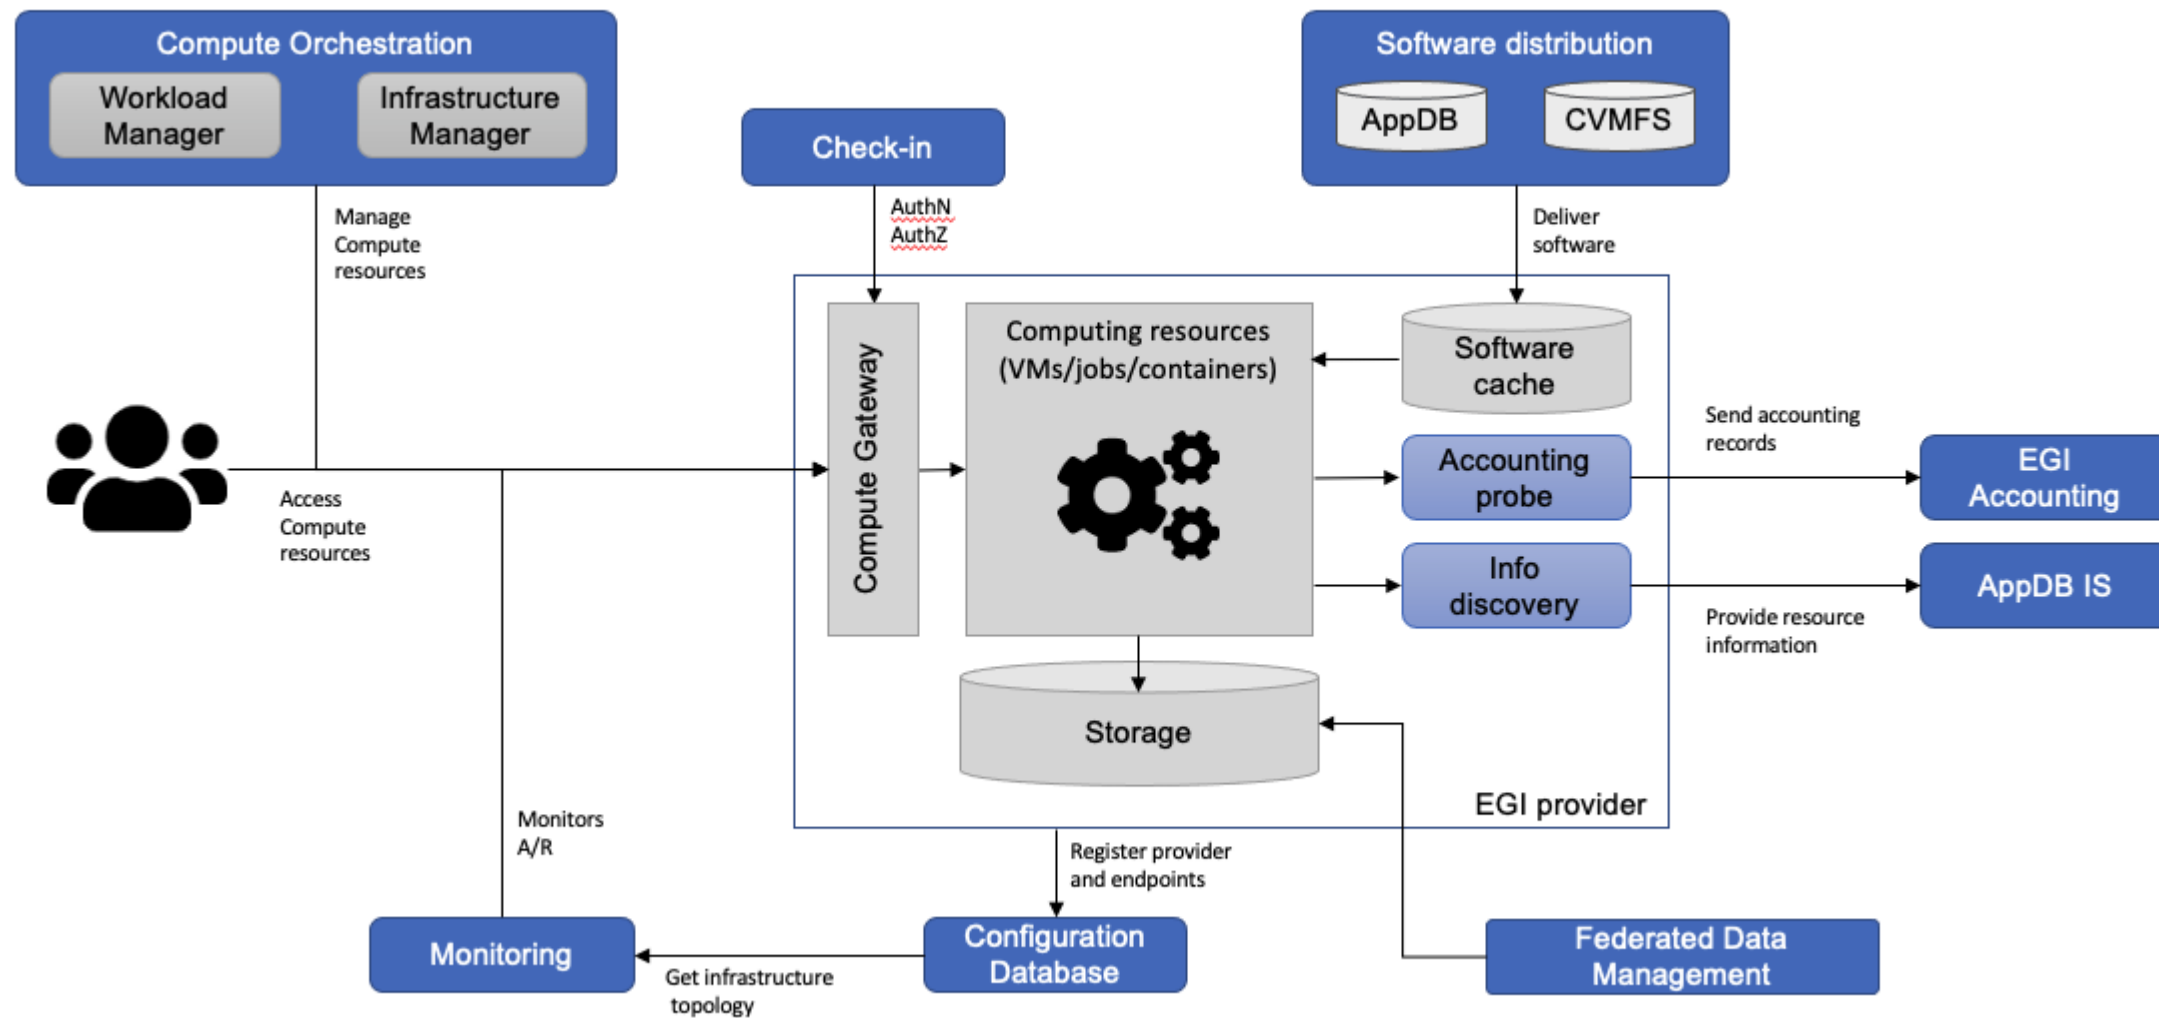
Compute Orchestration

Workload Manager

Infrastructure Manager

Check-in

Software distribution

AppDB

CVMFS

Manage Compute resources

AuthN AuthZ

Deliver software

Computing resources (VMs/jobs/containers)

Compute Gateway

Software cache

Accounting probe

Info discovery

Send accounting records

EGI Accounting

AppDB IS

Provide resource information

Access Compute resources

Storage

EGI provider

Monitors A/R

Register provider and endpoints

Monitoring

Get infrastructure topology

Configuration Database

Federated Data Management